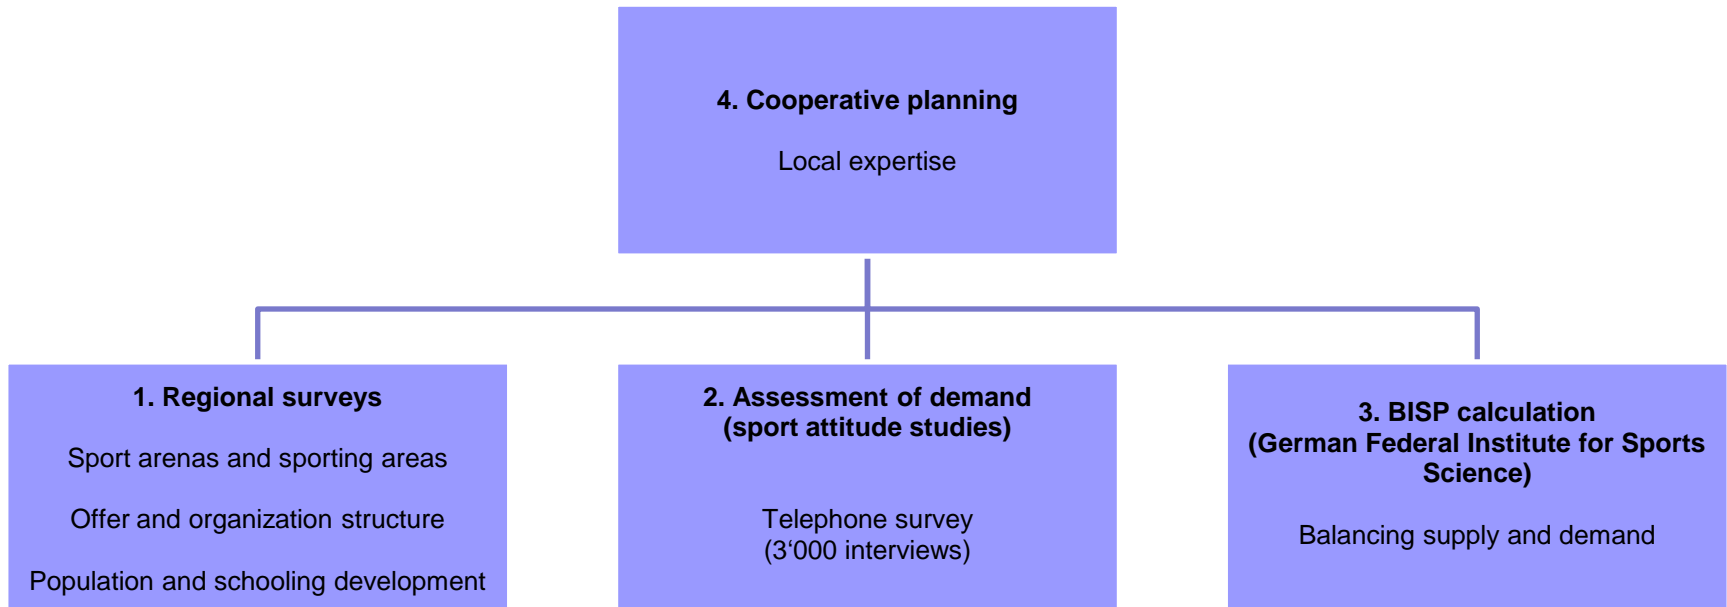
4. Cooperative planning

Local expertise

1. Regional surveys

Sport arenas and sporting areas

Offer and organization structure

Population and schooling development

2. Assessment of demand (sport attitude studies)

Telephone survey (3‘000 interviews)

3. BISP calculation (German Federal Institute for Sports Science)

Balancing supply and demand